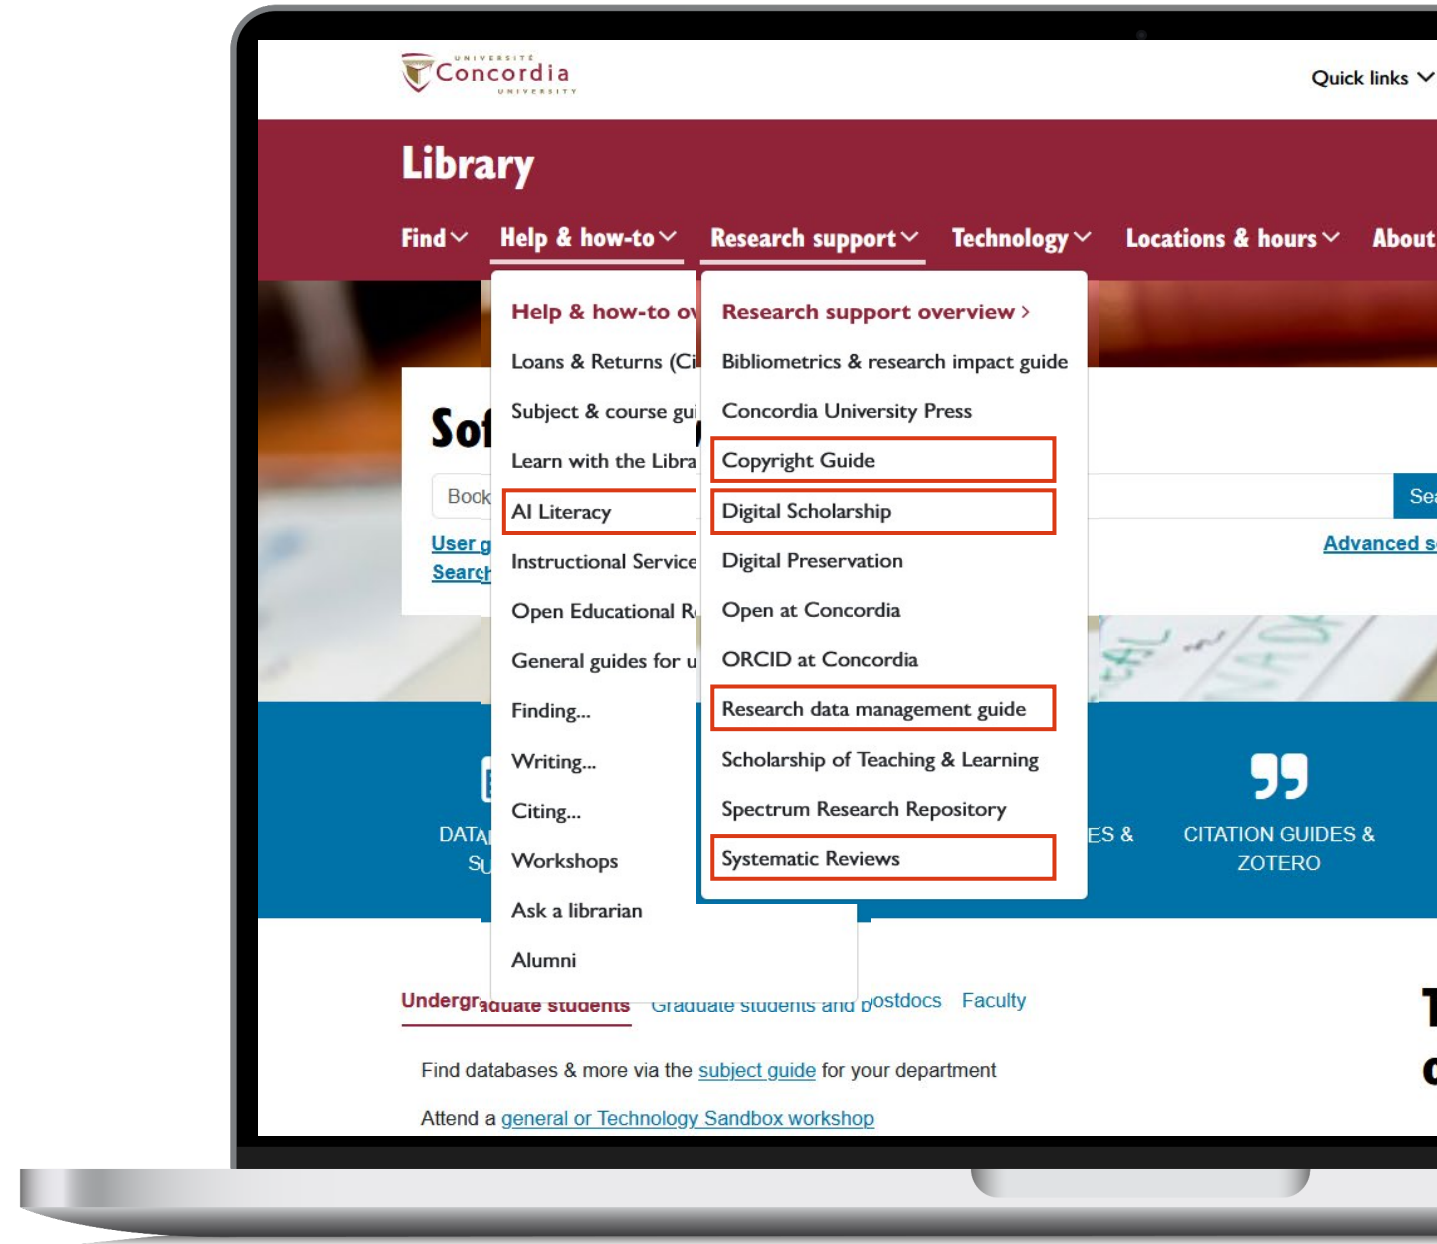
UNIVERSITÉ Concordia UNIVERSITY

Quick links

Library

Find Help & how-to Research support Technology Locations & hours About

Help & how-to ov
Loans & Returns (Ci
Subject & course gu
Learn with the Libra
AI Literacy
Instructional Service
Open Educational R
General guides for u
Finding...
Writing...
Citing...
Workshops
Ask a librarian
Alumni

Research support overview >
Bibliometrics & research impact guide
Concordia University Press
Copyright Guide
Digital Scholarship
Digital Preservation
Open at Concordia
ORCID at Concordia
Research data management guide
Scholarship of Teaching & Learning
Spectrum Research Repository
Systematic Reviews

Sof

Book

Sea

User g
Search

Advanced s

DATA
SU

ES &

CITATION GUIDES & ZOTERO

Undergraduate students Graduate students and postdocs Faculty

Find databases & more via the subject guide for your department

Attend a general or Technology Sandbox workshop